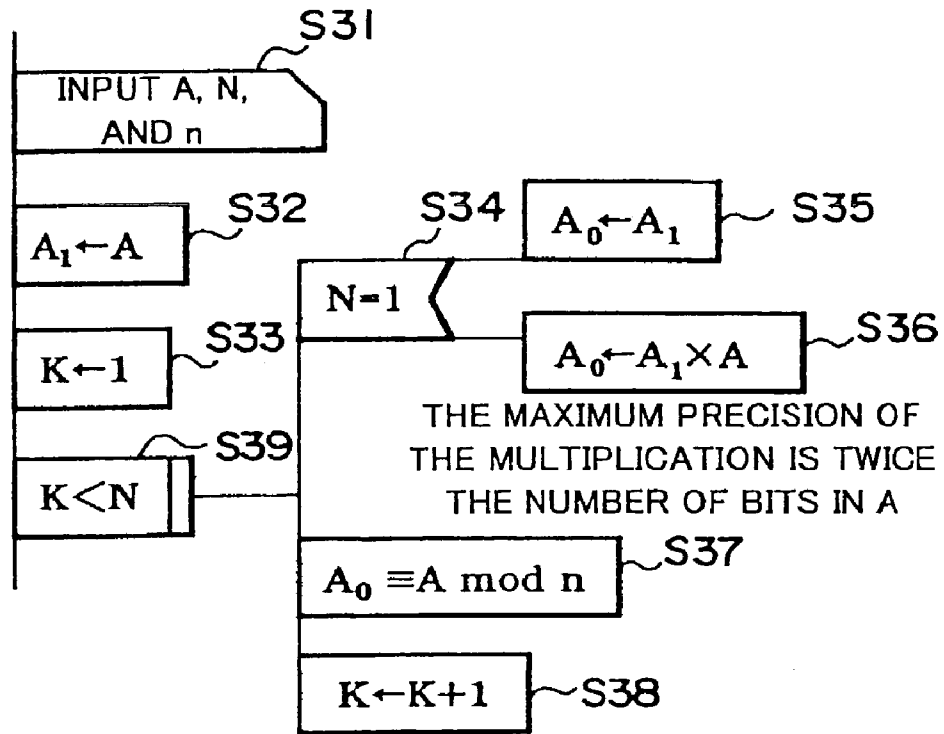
S31

INPUT A, N, AND n

$A_1 \leftarrow A$ S32

S34

$A_0 \leftarrow A_1$ S35

N=1

$K \leftarrow 1$ S33

$A_0 \leftarrow A_1 \times A$ S36

THE MAXIMUM PRECISION OF THE MULTIPLICATION IS TWICE THE NUMBER OF BITS IN A

S39

$K < N$

$A_0 \equiv A \bmod n$ S37

$K \leftarrow K+1$ S38